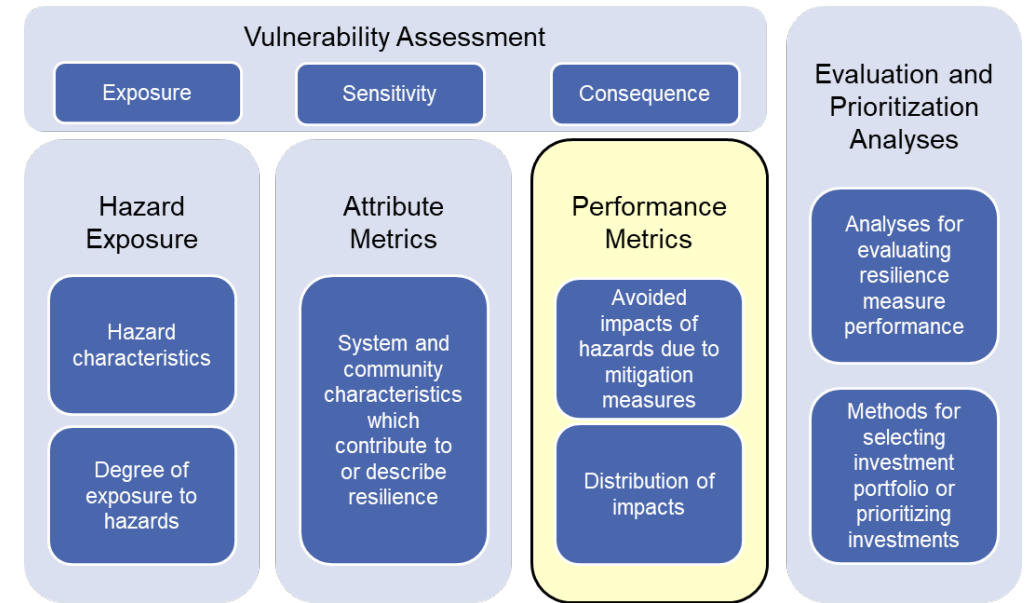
Vulnerability Assessment

Exposure

Sensitivity

Consequence

Hazard Exposure

Hazard characteristics

Degree of exposure to hazards

Attribute Metrics

System and community characteristics which contribute to or describe resilience

Performance Metrics

Avoided impacts of hazards due to mitigation measures

Distribution of impacts

Evaluation and Prioritization Analyses

Analyses for evaluating resilience measure performance

Methods for selecting investment portfolio or prioritizing investments